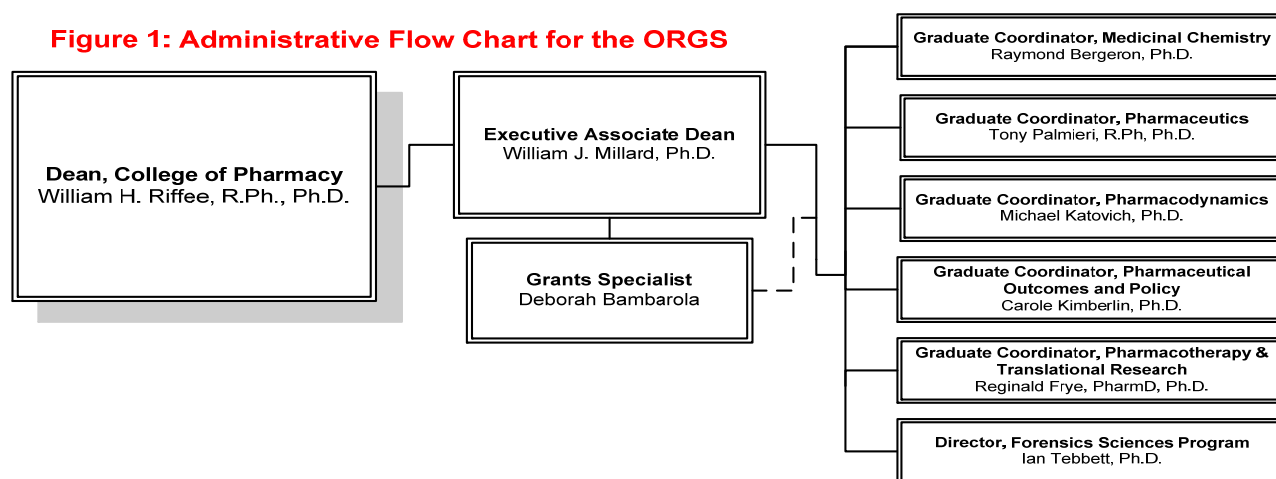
Figure 1: Administrative Flow Chart for the ORGS

Dean, College of Pharmacy
William H. Riffee, R.Ph., Ph.D.

Executive Associate Dean
William J. Millard, Ph.D.

Grants Specialist
Deborah Bambarola

Graduate Coordinator, Medicinal Chemistry
Raymond Bergeron, Ph.D.

Graduate Coordinator, Pharmaceutics
Tony Palmieri, R.Ph, Ph.D.

Graduate Coordinator, Pharmacodynamics
Michael Katovich, Ph.D.

Graduate Coordinator, Pharmaceutical Outcomes and Policy
Carole Kimberlin, Ph.D.

Graduate Coordinator, Pharmacotherapy & Translational Research
Reginald Frye, PharmD, Ph.D.

Director, Forensics Sciences Program
Ian Tebbett, Ph.D.